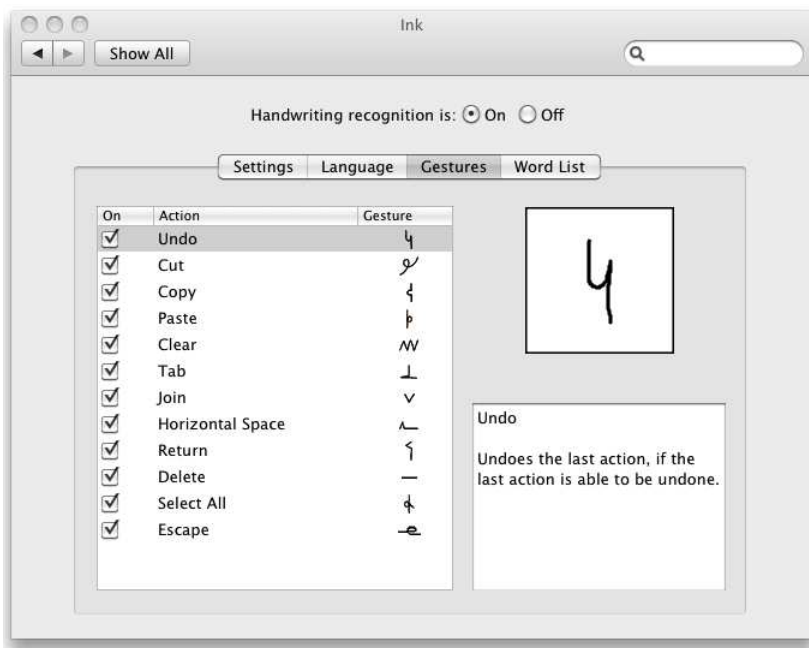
Ink

Show All

Handwriting recognition is: On Off

Settings Language Gestures Word List

| On | Action | Gesture |
|---|---|---|
| ☑ | Undo | |
| ☑ | Cut | |
| ☑ | Copy | |
| ☑ | Paste | |
| ☑ | Clear | |
| ☑ | Tab | |
| ☑ | Join | |
| ☑ | Horizontal Space | |
| ☑ | Return | |
| ☑ | Delete | |
| ☑ | Select All | |
| ☑ | Escape | |

Undo

Undoes the last action, if the last action is able to be undone.